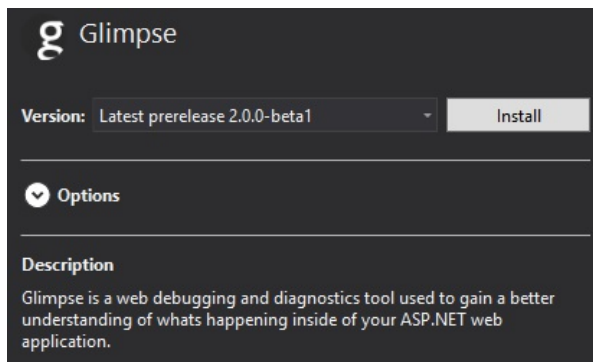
g Glimpse

Version: Latest prerelease 2.0.0-beta1

Install

Options

Description

Glimpse is a web debugging and diagnostics tool used to gain a better understanding of whats happening inside of your ASP.NET web application.